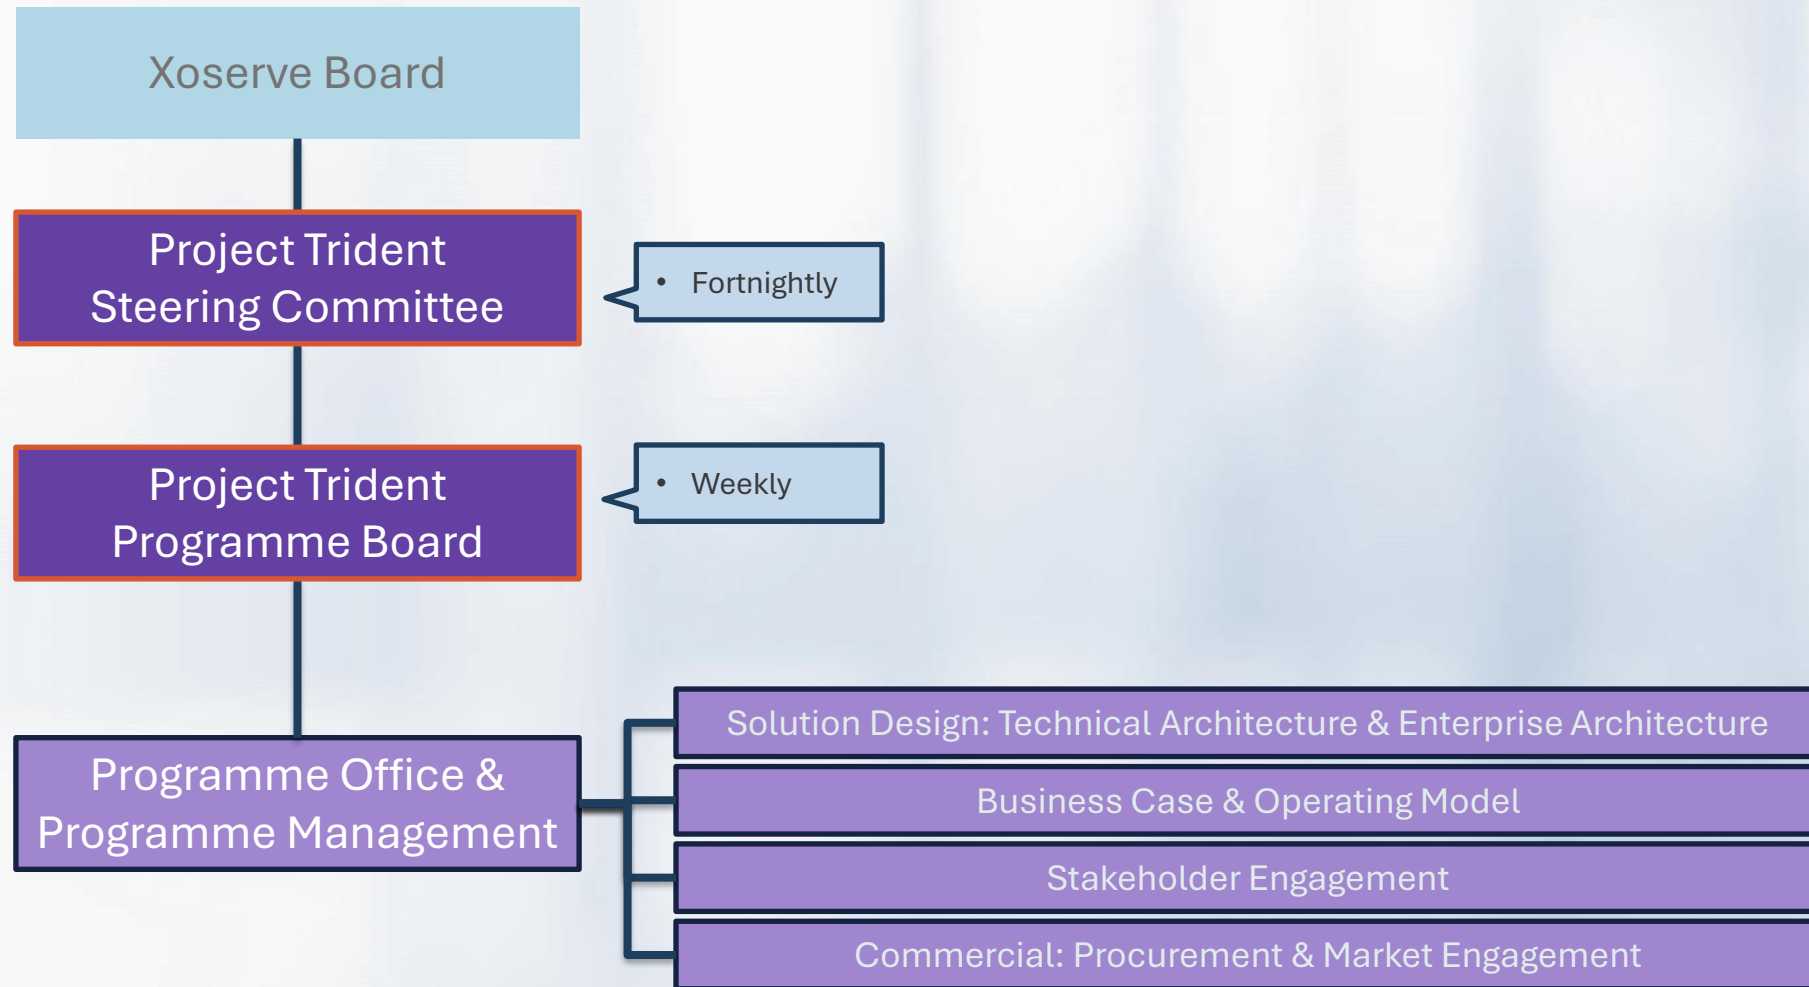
Xoserve Board

Project Trident Steering Committee

• Fortnightly

Project Trident Programme Board

• Weekly

Programme Office & Programme Management

Solution Design: Technical Architecture & Enterprise Architecture

Business Case & Operating Model

Stakeholder Engagement

Commercial: Procurement & Market Engagement